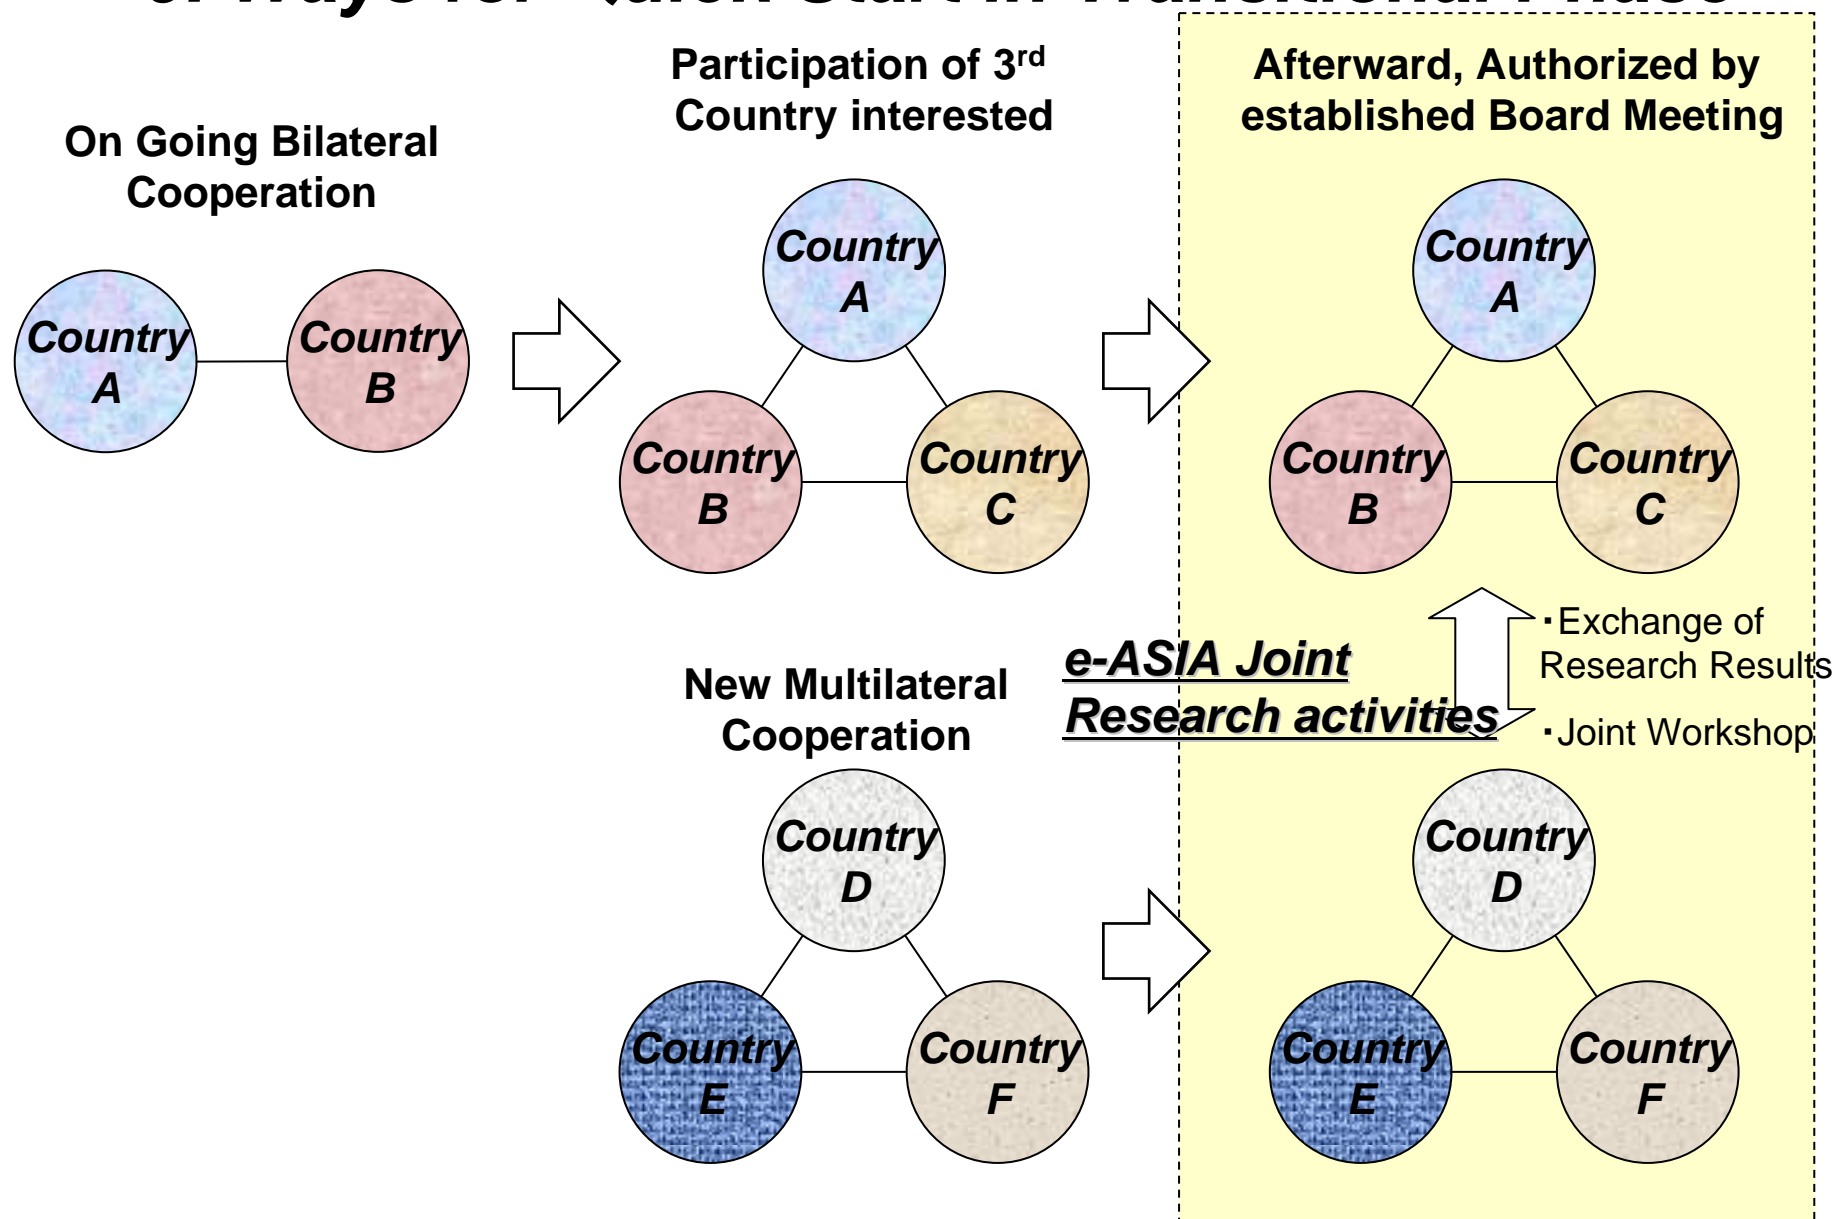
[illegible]

On Going Bilateral Cooperation

Country A

Country B

Participation of 3$^{rd}$ Country interested

Country A

Country B

Country C

Afterward, Authorized by established Board Meeting

Country A

Country B

Country C

New Multilateral Cooperation

Country D

Country E

Country F

e-ASIA Joint Research activities

・Exchange of Research Results

・Joint Workshop

Country D

Country E

Country F